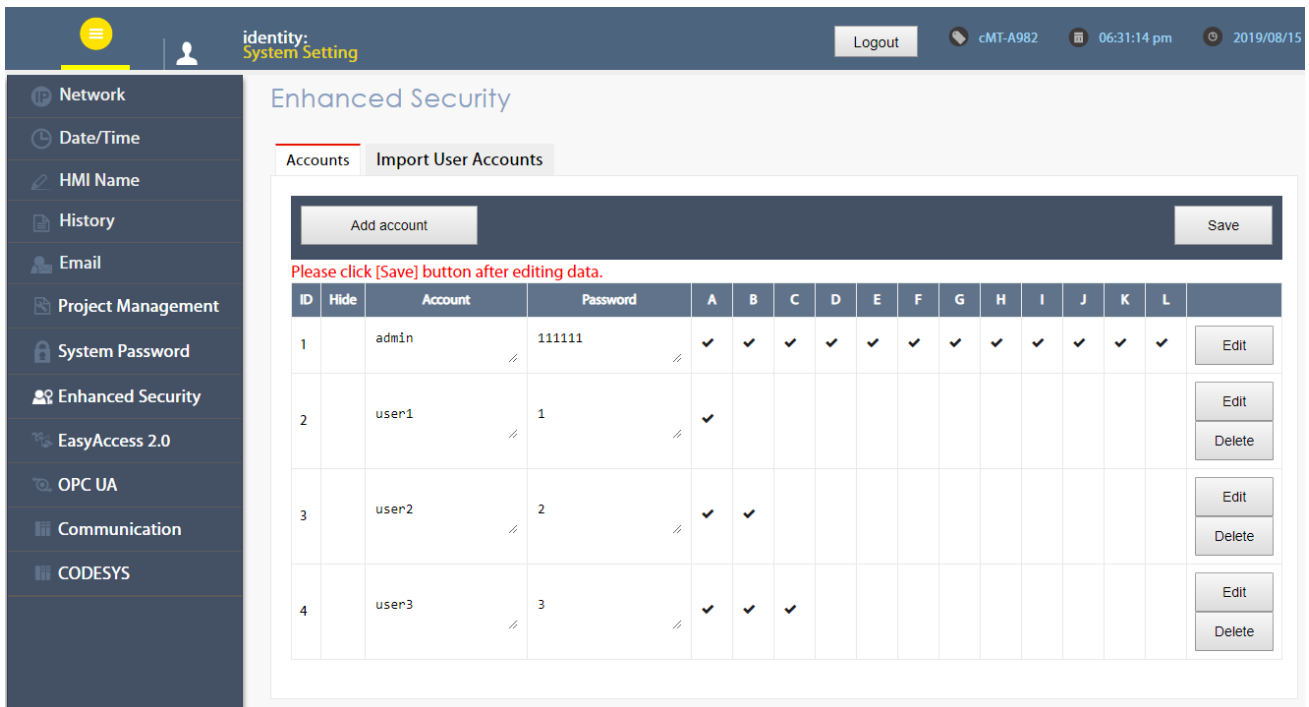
identity:
System Setting

Logout

cMT-A982 06:31:14 pm 2019/08/15

Network
Date/Time
HMI Name
History
Email
Project Management
System Password
Enhanced Security
EasyAccess 2.0
OPC UA
Communication
CODESYS

Enhanced Security

Accounts | Import User Accounts

Add account

Save

Please click [Save] button after editing data.

| ID | Hide | Account | Password | A | B | C | D | E | F | G | H | I | J | K | L | |
|---|---|---|---|---|---|---|---|---|---|---|---|---|---|---|---|---|
| 1 | | admin | 111111 | ✔ | ✔ | ✔ | ✔ | ✔ | ✔ | ✔ | ✔ | ✔ | ✔ | ✔ | ✔ | Edit |
| 2 | | user1 | 1 | ✔ | | | | | | | | | | | | Edit Delete |
| 3 | | user2 | 2 | ✔ | ✔ | | | | | | | | | | | Edit Delete |
| 4 | | user3 | 3 | ✔ | ✔ | ✔ | | | | | | | | | | Edit Delete |